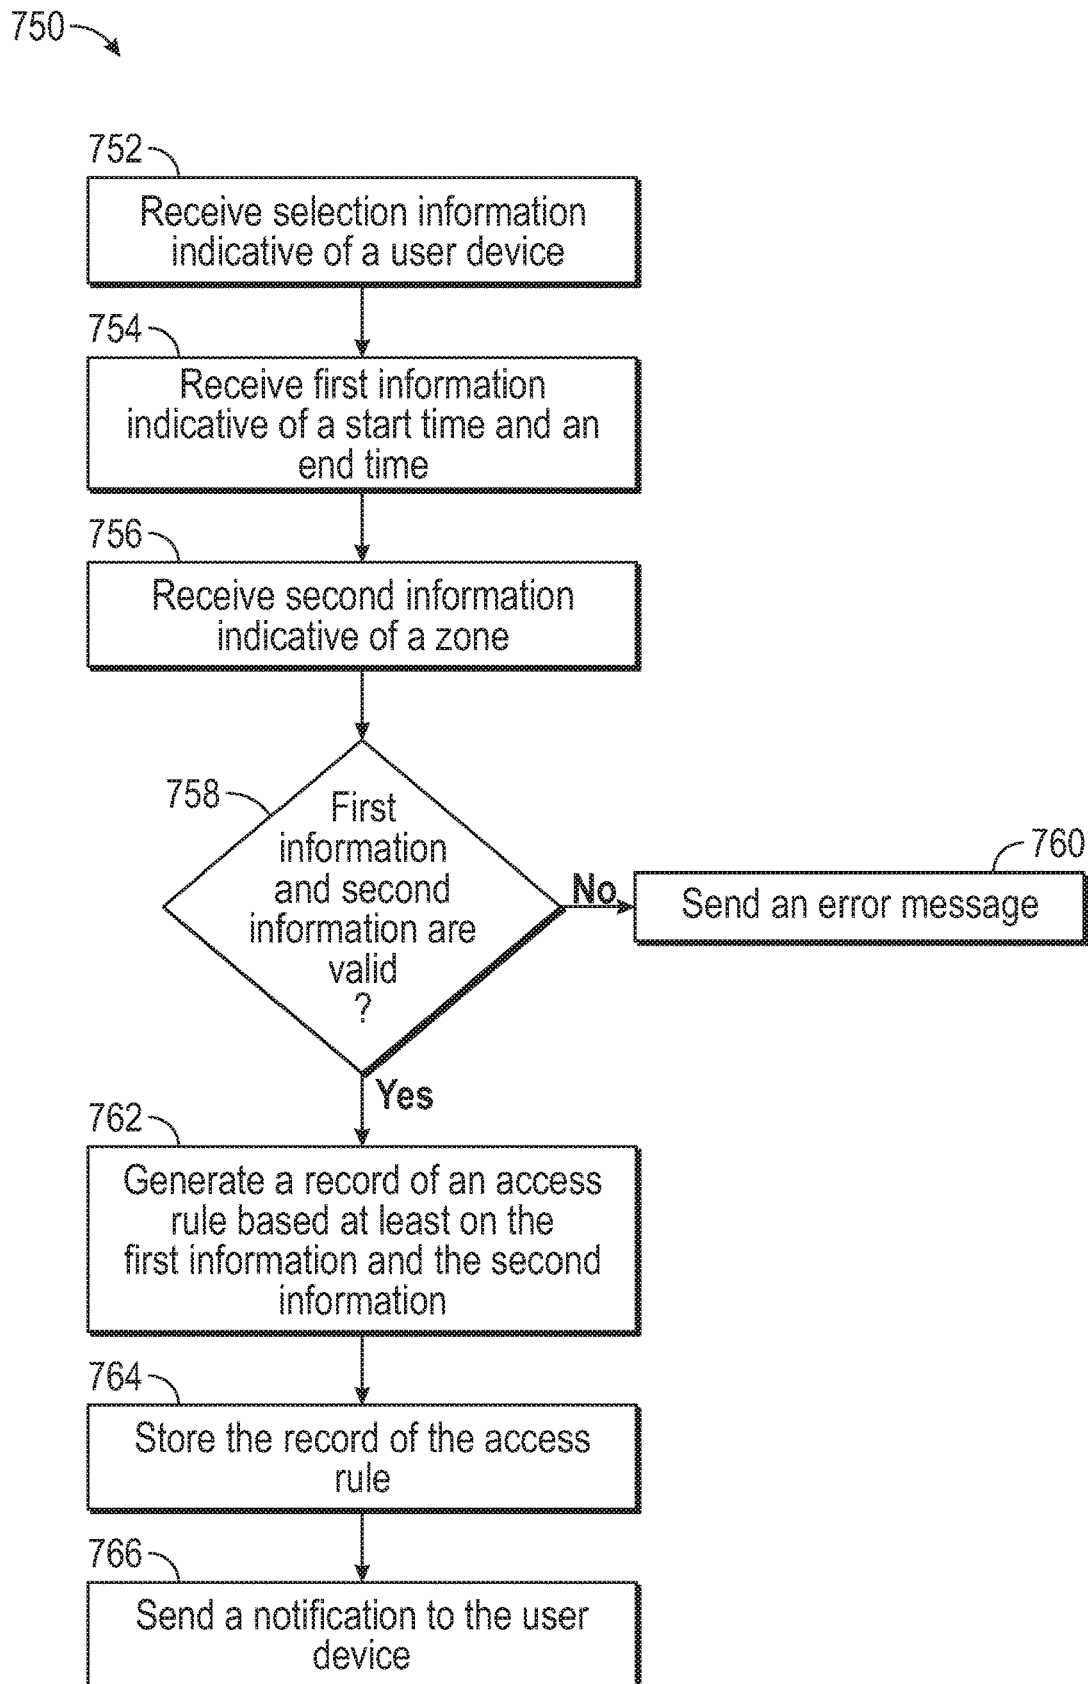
750

752

Receive selection information indicative of a user device

754

Receive first information indicative of a start time and an end time

756

Receive second information indicative of a zone

758

First information and second information are valid ?

No

760

Send an error message

Yes

762

Generate a record of an access rule based at least on the first information and the second information

764

Store the record of the access rule

766

Send a notification to the user device